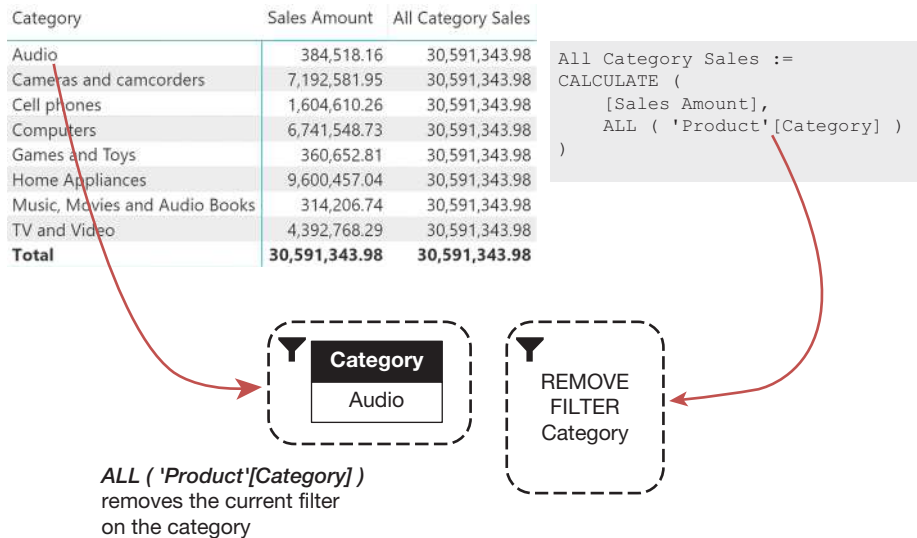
| Category | Sales Amount | All Category Sales |
|---|---|---|
| Audio | 384,518.16 | 30,591,343.98 |
| Cameras and camcorders | 7,192,581.95 | 30,591,343.98 |
| Cell phones | 1,604,610.26 | 30,591,343.98 |
| Computers | 6,741,548.73 | 30,591,343.98 |
| Games and Toys | 360,652.81 | 30,591,343.98 |
| Home Appliances | 9,600,457.04 | 30,591,343.98 |
| Music, Movies and Audio Books | 314,206.74 | 30,591,343.98 |
| TV and Video | 4,392,768.29 | 30,591,343.98 |
| **Total** | **30,591,343.98** | **30,591,343.98** |

All Category Sales :=
CALCULATE (
    [Sales Amount],
    ALL ( 'Product'[Category] )
)

Category
Audio

REMOVE FILTER Category

*ALL ( 'Product'[Category] )* removes the current filter on the category